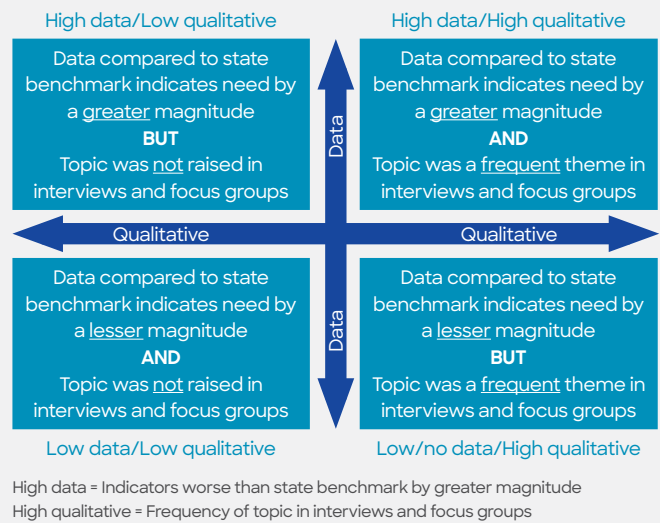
High data/Low qualitative

Data compared to state benchmark indicates need by a greater magnitude
BUT
Topic was not raised in interviews and focus groups

High data/High qualitative

Data compared to state benchmark indicates need by a greater magnitude
AND
Topic was a frequent theme in interviews and focus groups

Data

Qualitative

Qualitative

Data

Data compared to state benchmark indicates need by a lesser magnitude
AND
Topic was not raised in interviews and focus groups

Data compared to state benchmark indicates need by a lesser magnitude
BUT
Topic was a frequent theme in interviews and focus groups

Low data/Low qualitative

Low/no data/High qualitative

High data = Indicators worse than state benchmark by greater magnitude
High qualitative = Frequency of topic in interviews and focus groups